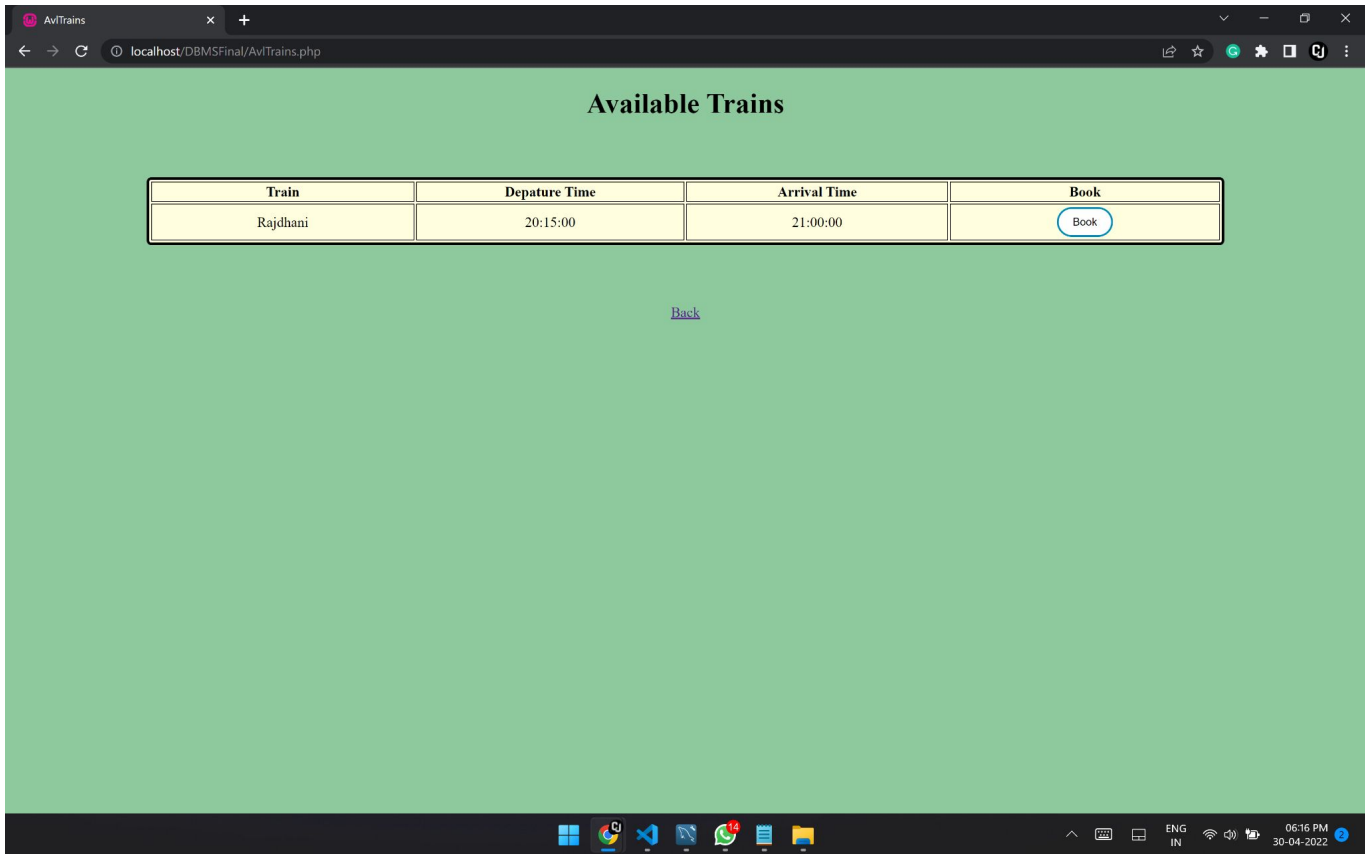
AvlTrains

localhost/DBMSFinal/AvlTrains.php

Available Trains

| Train | Depature Time | Arrival Time | Book |
|---|---|---|---|
| Rajdhani | 20:15:00 | 21:00:00 | Book |

Back

14

ENG IN

06:16 PM 30-04-2022

2